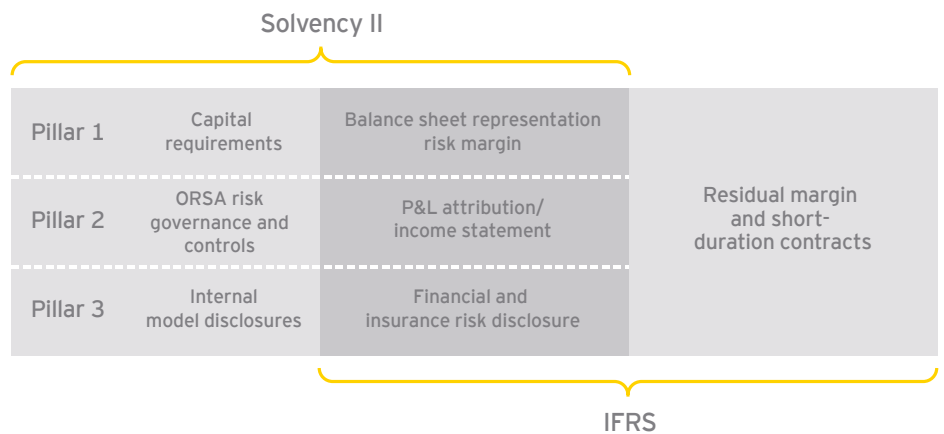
Solvency II

| | | | |
|---|---|---|---|
| Pillar 1 | Capital requirements | Balance sheet representation risk margin | Residual margin and short-duration contracts |
| Pillar 2 | ORSA risk governance and controls | P&L attribution/ income statement | |
| Pillar 3 | Internal model disclosures | Financial and insurance risk disclosure | |

IFRS